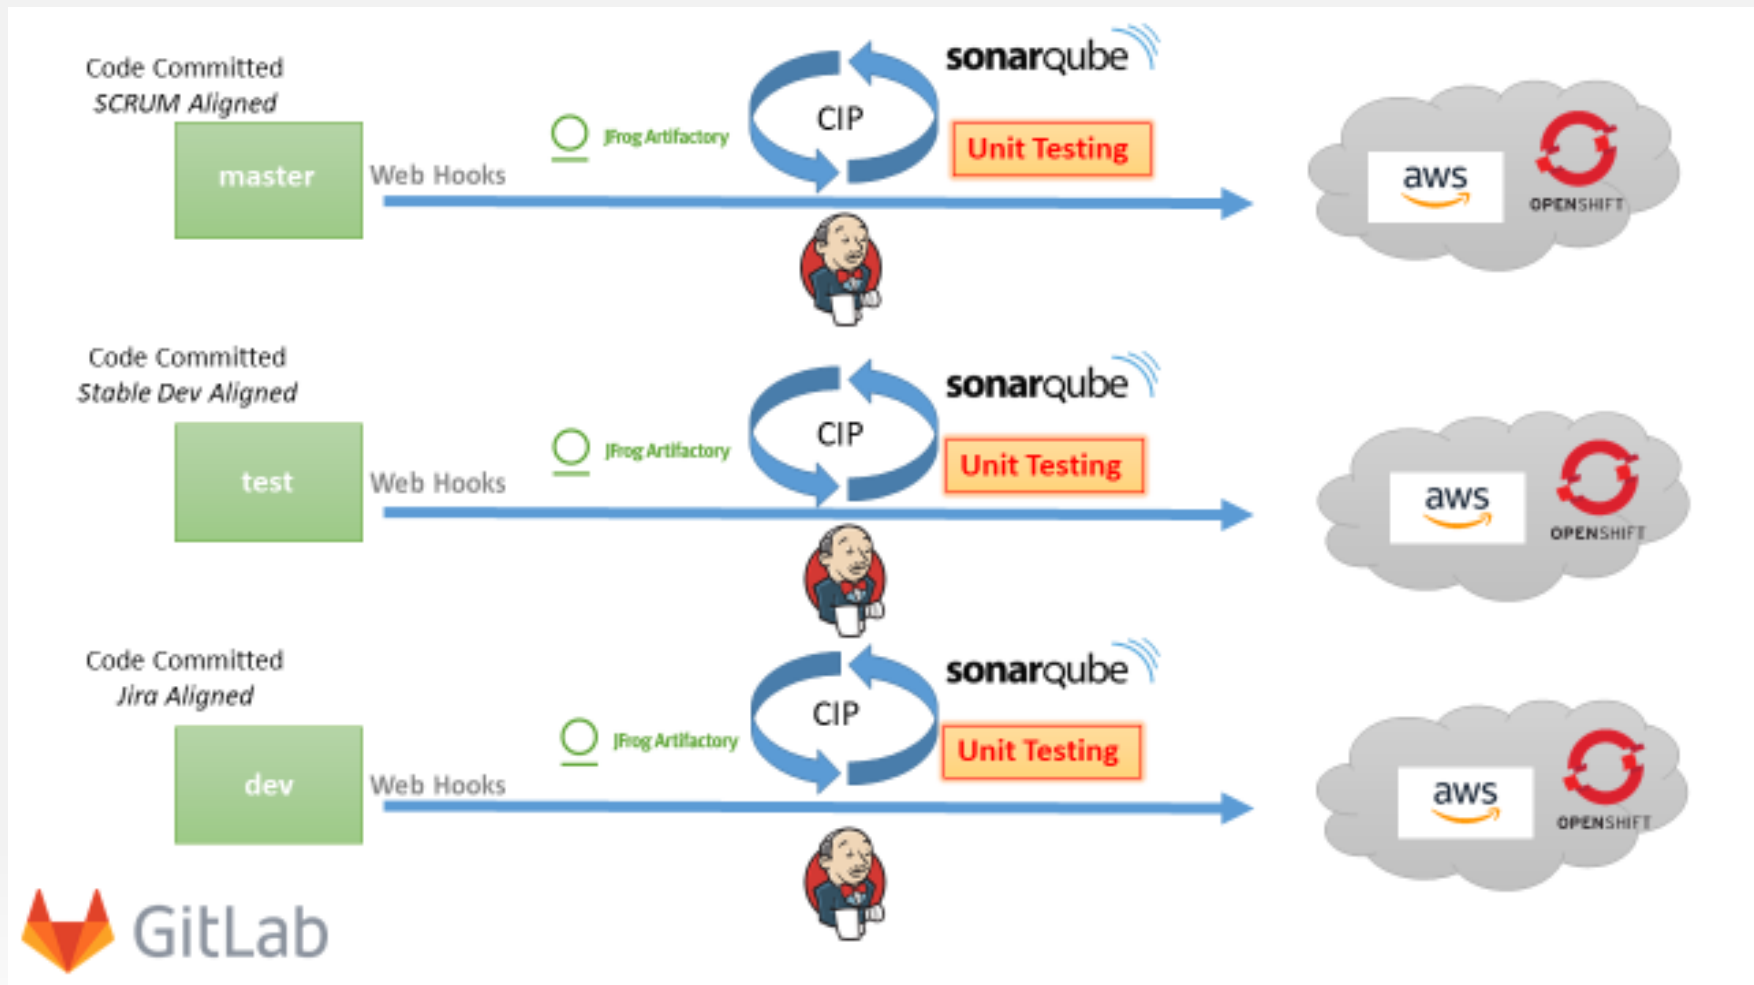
Code Committed
*SCRUM Aligned*

master

Web Hooks

JFrog Artifactory

CIP

sonarqube

Unit Testing

aws

OPENSHIFT

Code Committed
*Stable Dev Aligned*

test

Web Hooks

JFrog Artifactory

CIP

sonarqube

Unit Testing

aws

OPENSHIFT

Code Committed
*Jira Aligned*

dev

Web Hooks

JFrog Artifactory

CIP

sonarqube

Unit Testing

aws

OPENSHIFT

GitLab